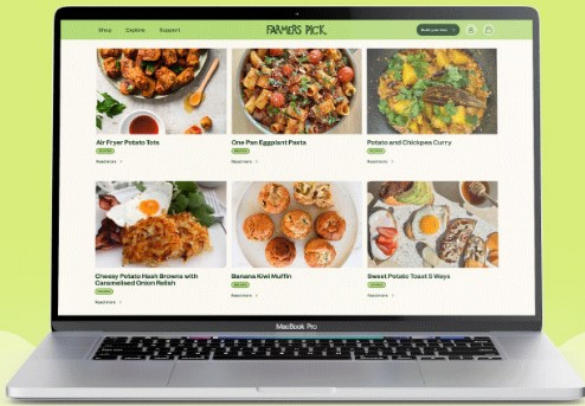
Shop Explore Support

FARMER'S PICK

Build your box

Air Fryer Potato Tots

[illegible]

Read more >

One Pan Eggplant Pasta

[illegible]

Read more >

Potato and Chickpea Curry

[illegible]

Read more >

Cheesy Potato Hash Browns with Caramelised Onion Relish

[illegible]

Read more >

Banana Kiwi Muffin

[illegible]

Read more >

Sweet Potato Toast 5 Ways

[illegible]

Read more >

MacBook Pro